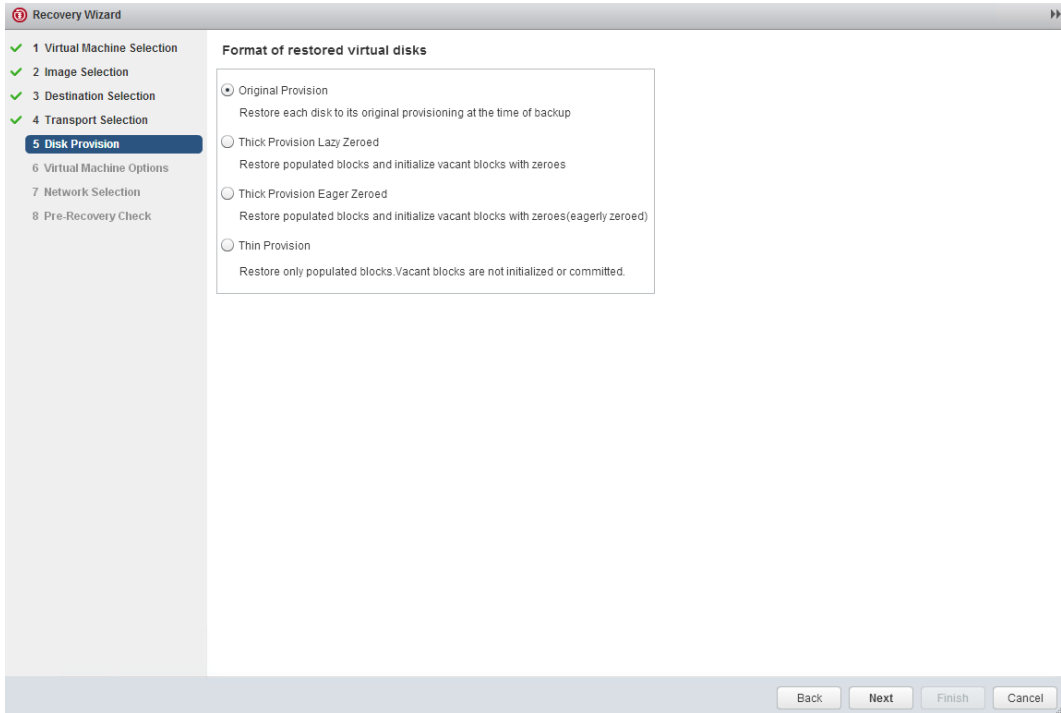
Recovery Wizard

1 Virtual Machine Selection
2 Image Selection
3 Destination Selection
4 Transport Selection
5 Disk Provision
6 Virtual Machine Options
7 Network Selection
8 Pre-Recovery Check

Format of restored virtual disks

Original Provision
Restore each disk to its original provisioning at the time of backup

Thick Provision Lazy Zeroed
Restore populated blocks and initialize vacant blocks with zeroes

Thick Provision Eager Zeroed
Restore populated blocks and initialize vacant blocks with zeroes(eagerly zeroed)

Thin Provision
Restore only populated blocks.Vacant blocks are not initialized or committed.

Back Next Finish Cancel